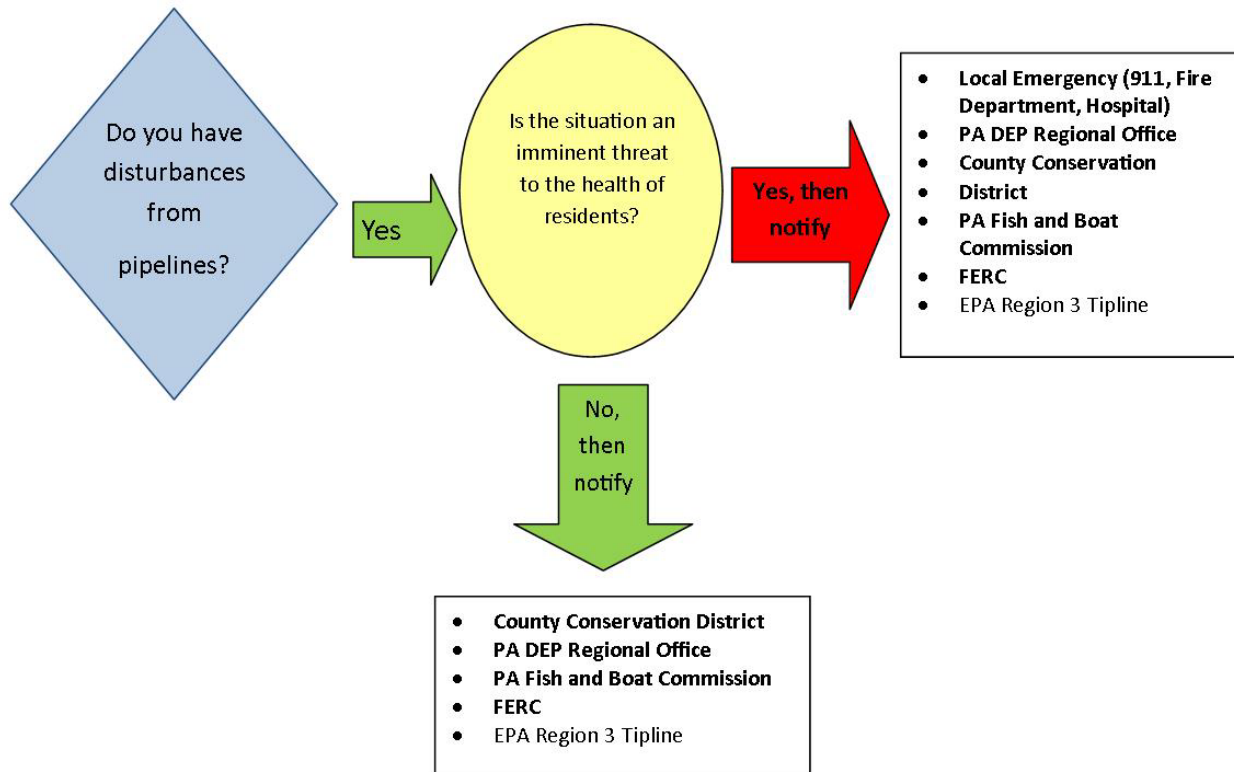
Do you have disturbances from pipelines?

Yes

Is the situation an imminent threat to the health of residents?

Yes, then notify

- Local Emergency (911, Fire Department, Hospital)
- PA DEP Regional Office
- County Conservation
- District
- PA Fish and Boat Commission
- FERC
- EPA Region 3 Tipline

No, then notify

- County Conservation District
- PA DEP Regional Office
- PA Fish and Boat Commission
- FERC
- EPA Region 3 Tipline